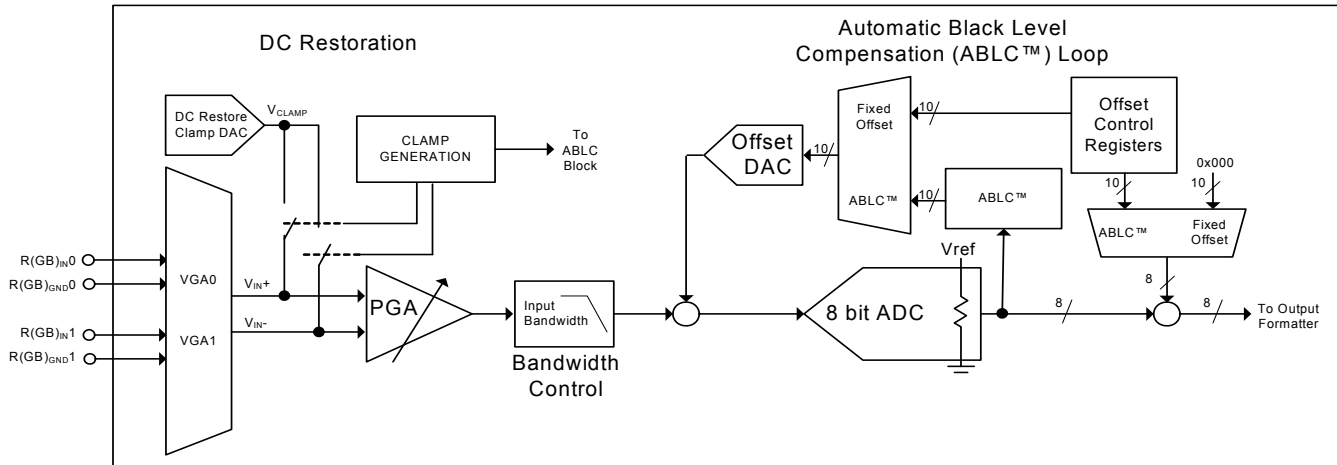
DC Restoration

Automatic Black Level Compensation (ABLC™) Loop

DC Restore Clamp DAC

$V_{CLAMP}$

CLAMP GENERATION

To ABLC Block

Offset DAC

10

Fixed Offset

10

ABLC™

10

ABLC™

Offset Control Registers

0x000

10

10

ABLC™

Fixed Offset

8

$R(GB)_{IN}0$

$R(GB)_{GND}0$

$R(GB)_{IN}1$

$R(GB)_{GND}1$

VGA0

VGA1

$V_{IN}+$

$V_{IN}-$

PGA

Input Bandwidth

Bandwidth Control

Vref

8 bit ADC

8

8

To Output Formatter